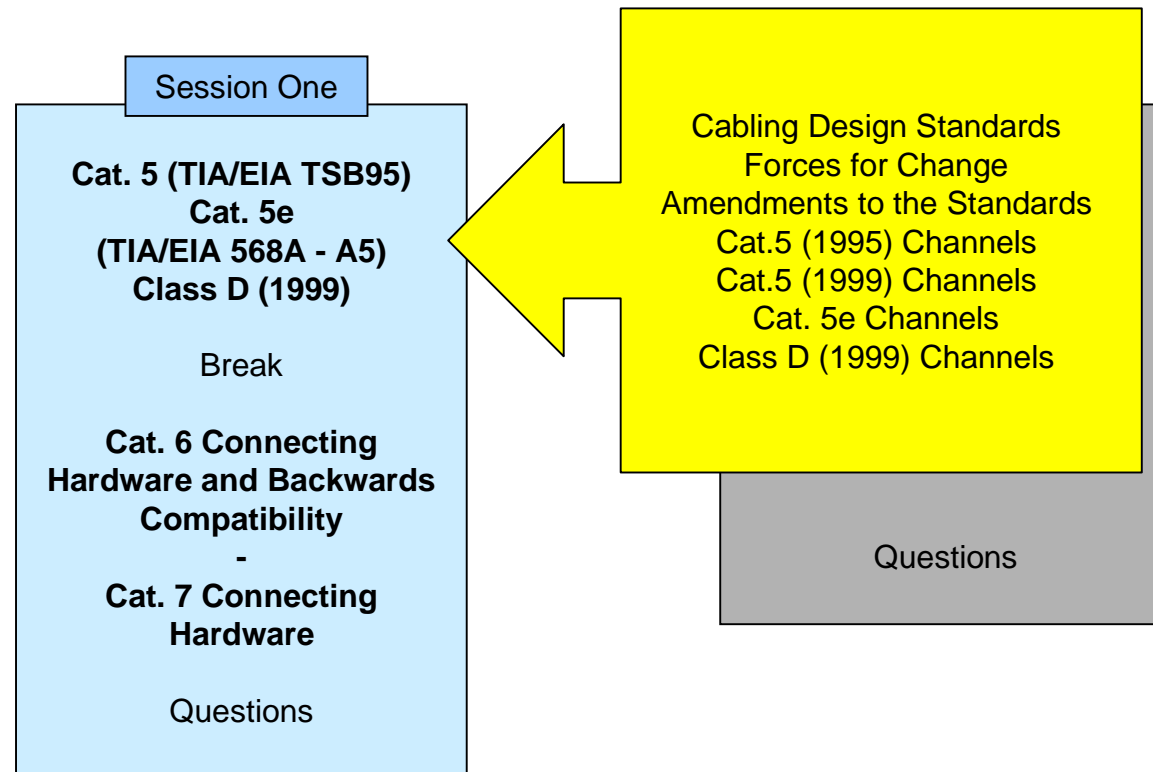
Session One

Cat. 5 (TIA/EIA TSB95)
Cat. 5e
(TIA/EIA 568A - A5)
Class D (1999)

Break

Cat. 6 Connecting Hardware and Backwards Compatibility
-
Cat. 7 Connecting Hardware

Questions

Cabling Design Standards
Forces for Change
Amendments to the Standards
Cat.5 (1995) Channels
Cat.5 (1999) Channels
Cat. 5e Channels
Class D (1999) Channels

Questions